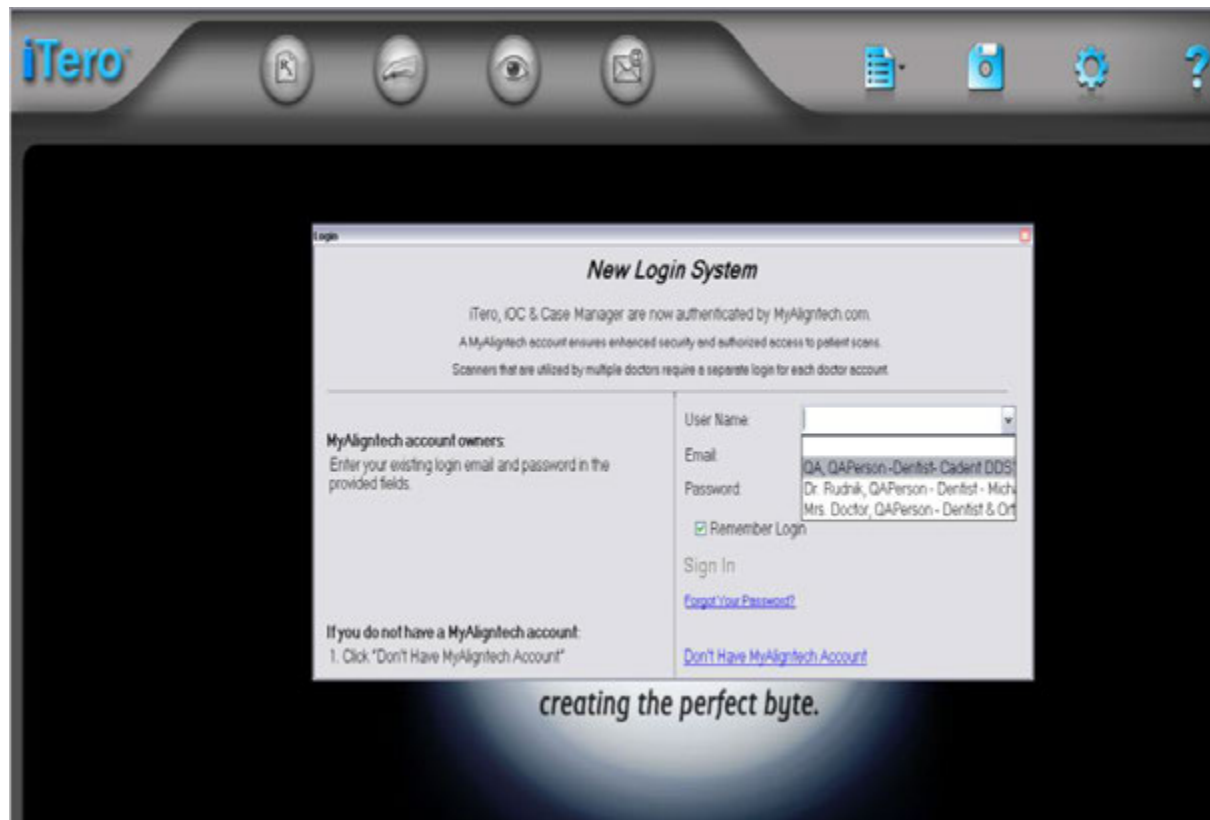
iTero

Login

New Login System

iTero, iOC & Case Manager are now authenticated by MyAligntech.com.

A MyAligntech account ensures enhanced security and authorized access to patient scans.

Scanners that are utilized by multiple doctors require a separate login for each doctor account.

MyAligntech account owners:
Enter your existing login email and password in the provided fields.

If you do not have a MyAligntech account:
1. Click "Don't Have MyAligntech Account"

User Name:

Email:

Password:

QA, QAPerson -Dentist- Cadent DDS
Dr. Rudnik, QAPerson - Dentist - Mich
Mrs. Doctor, QAPerson - Dentist & Ort

☑ Remember Login

Sign In

Forgot Your Password?

Don't Have MyAligntech Account

creating the perfect byte.